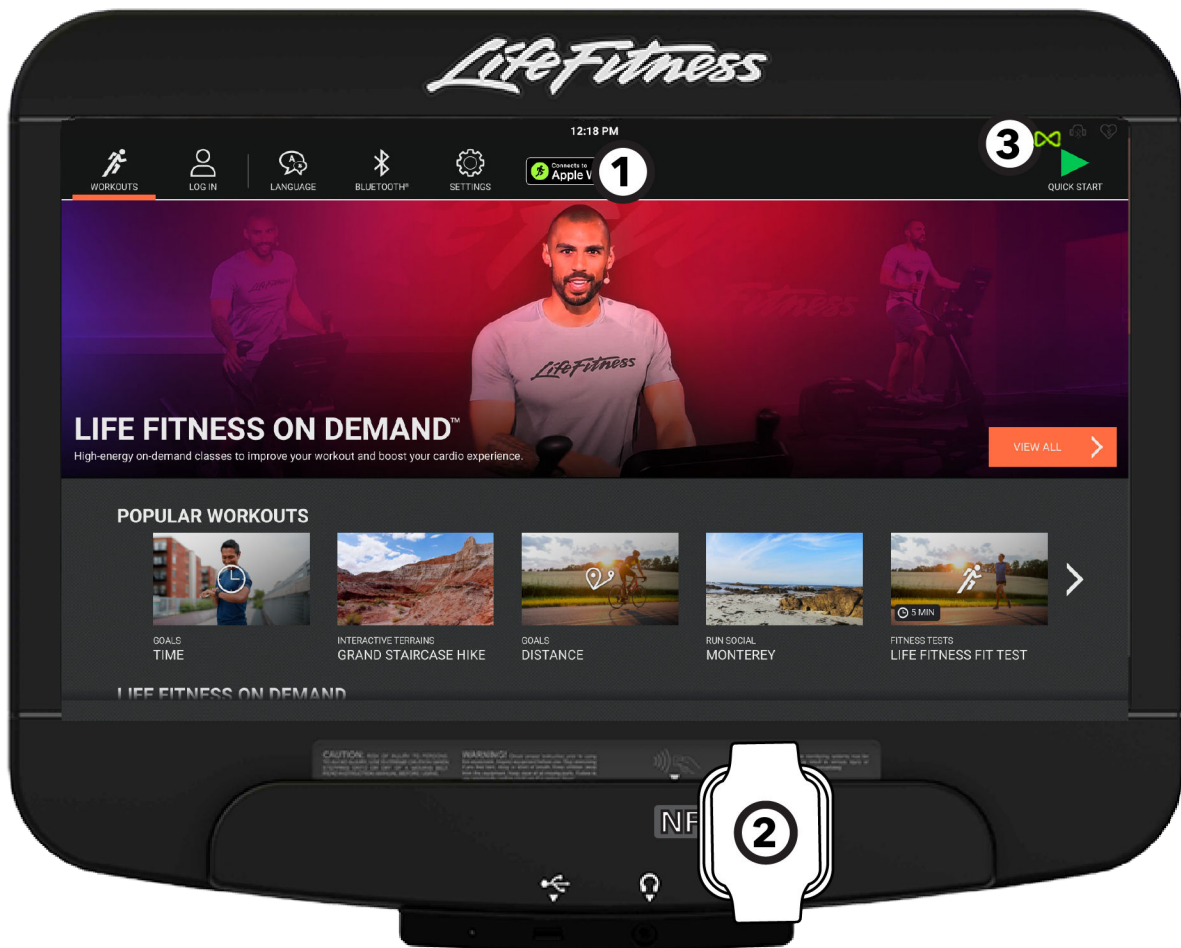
LifeFitness

12:18 PM

WORKOUTS
LOG IN
LANGUAGE
BLUETOOTH®
SETTINGS
Connects to Apple W
1
3
QUICK START

LIFE FITNESS ON DEMAND™
High-energy on-demand classes to improve your workout and boost your cardio experience.
VIEW ALL

POPULAR WORKOUTS
GOALS
TIME
INTERACTIVE TERRAINS
GRAND STAIRCASE HIKE
GOALS
DISTANCE
RUN SOCIAL
MONTEREY
5 MIN
FITNESS TESTS
LIFE FITNESS FIT TEST

LIFE FITNESS ON DEMAND

CAUTION: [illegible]
WARNING! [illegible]

NF
2